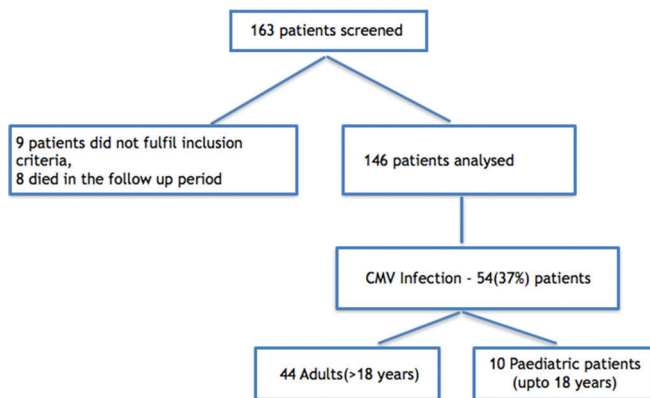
163 patients screened

9 patients did not fulfil inclusion criteria,
8 died in the follow up period

146 patients analysed

CMV Infection - 54(37%) patients

44 Adults(>18 years)

10 Paediatric patients (upto 18 years)